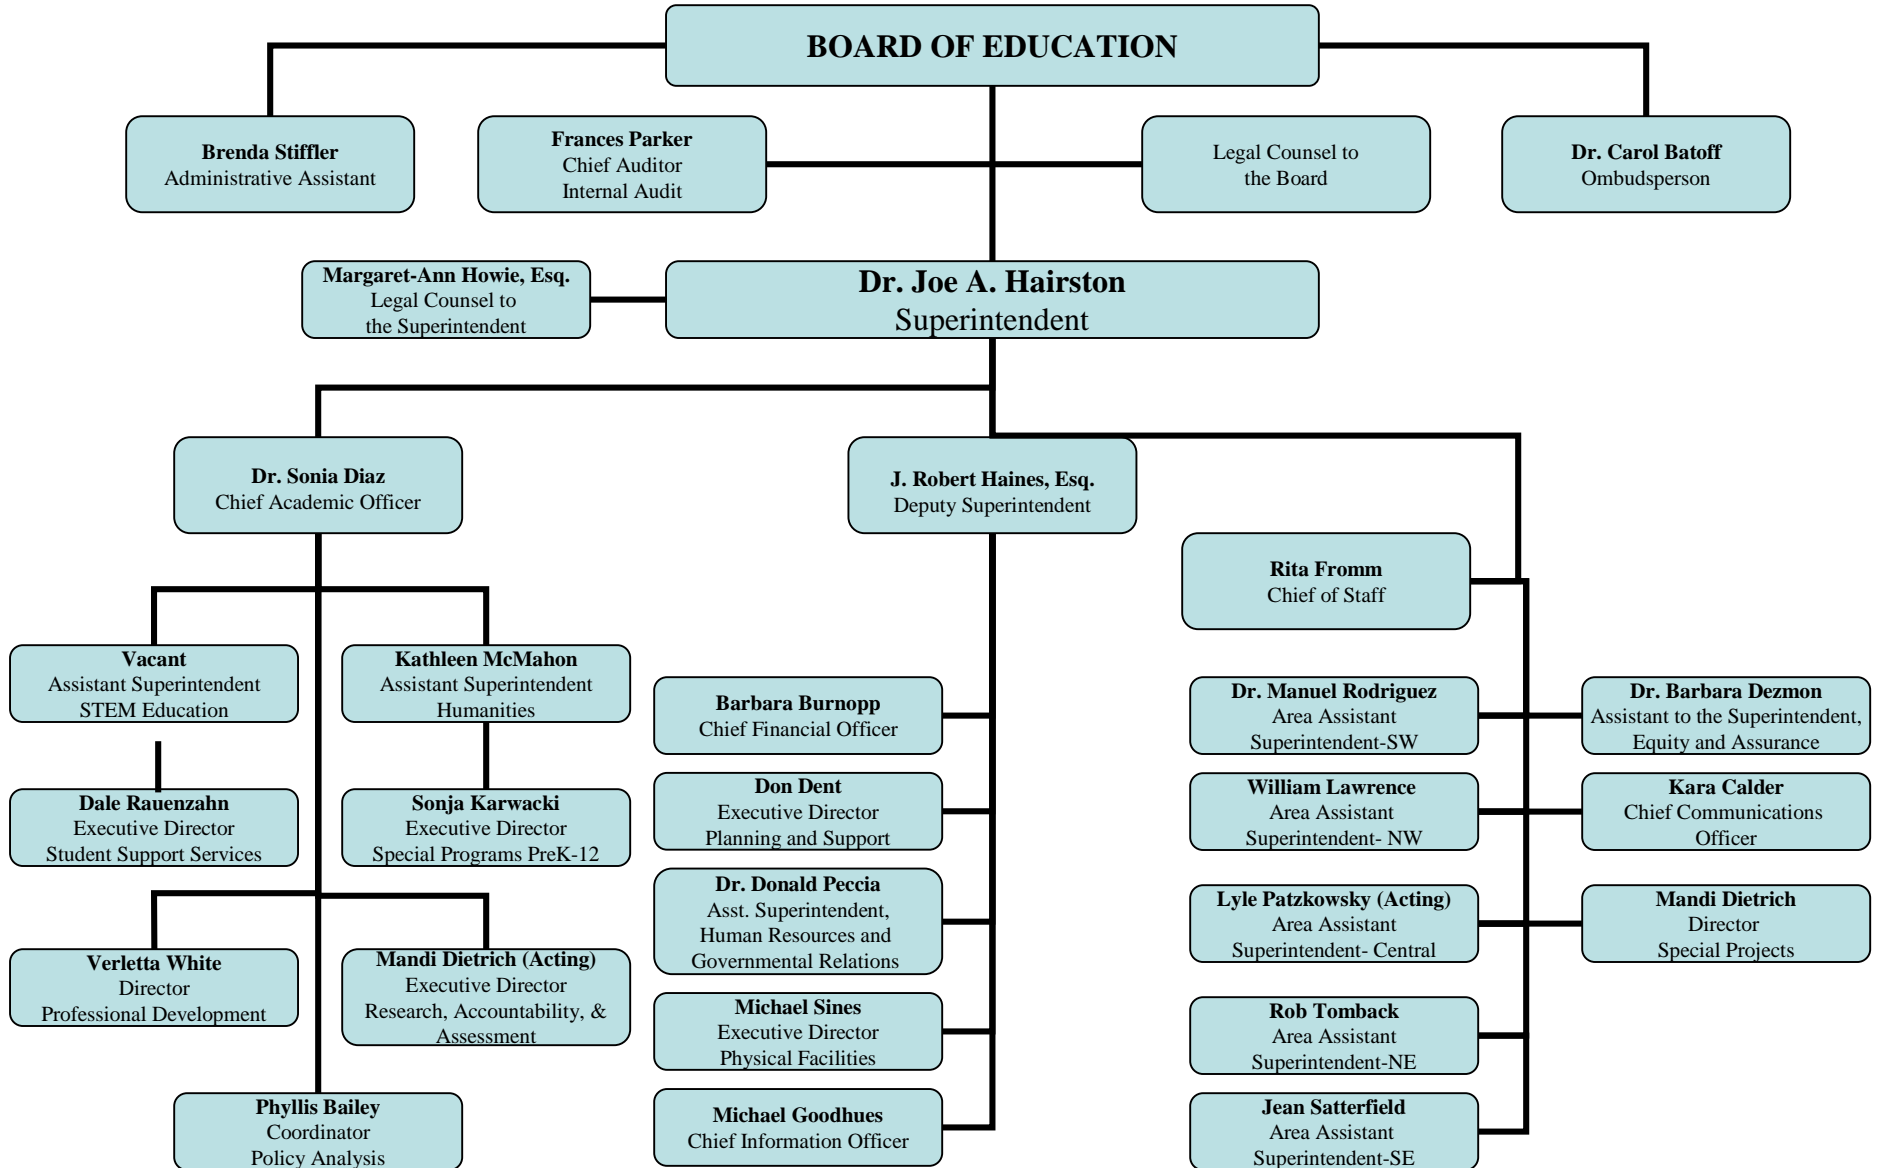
BOARD OF EDUCATION

Brenda Stiffler
Administrative Assistant

Frances Parker
Chief Auditor
Internal Audit

Legal Counsel to the Board

Dr. Carol Batoff
Ombudsperson

Margaret-Ann Howie, Esq.
Legal Counsel to the Superintendent

Dr. Joe A. Hairston
Superintendent

Dr. Sonia Diaz
Chief Academic Officer

J. Robert Haines, Esq.
Deputy Superintendent

Rita Fromm
Chief of Staff

Vacant
Assistant Superintendent
STEM Education

Kathleen McMahon
Assistant Superintendent
Humanities

Dale Rauenzahn
Executive Director
Student Support Services

Sonja Karwacki
Executive Director
Special Programs PreK-12

Verletta White
Director
Professional Development

Mandi Dietrich (Acting)
Executive Director
Research, Accountability, & Assessment

Phyllis Bailey
Coordinator
Policy Analysis

Barbara Burnopp
Chief Financial Officer

Don Dent
Executive Director
Planning and Support

Dr. Donald Peccia
Asst. Superintendent,
Human Resources and Governmental Relations

Michael Sines
Executive Director
Physical Facilities

Michael Goodhues
Chief Information Officer

Dr. Manuel Rodriguez
Area Assistant
Superintendent-SW

William Lawrence
Area Assistant
Superintendent- NW

Lyle Patzkowsky (Acting)
Area Assistant
Superintendent- Central

Rob Tomback
Area Assistant
Superintendent-NE

Jean Satterfield
Area Assistant
Superintendent-SE

Dr. Barbara Dezmon
Assistant to the Superintendent,
Equity and Assurance

Kara Calder
Chief Communications Officer

Mandi Dietrich
Director
Special Projects